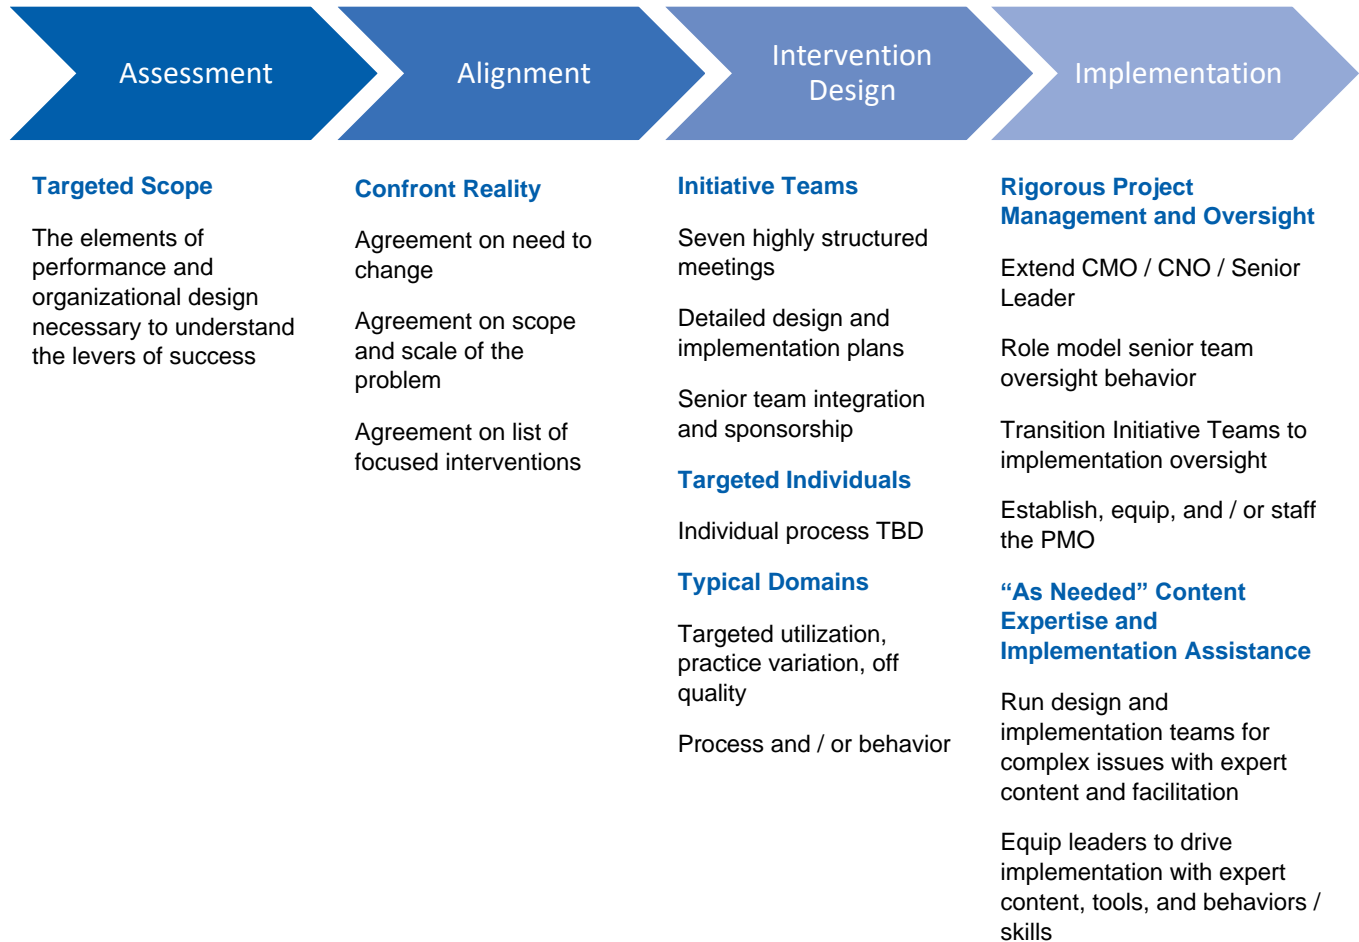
Assessment

Alignment

Intervention Design

Implementation

Targeted Scope

The elements of performance and organizational design necessary to understand the levers of success

Confront Reality

Agreement on need to change

Agreement on scope and scale of the problem

Agreement on list of focused interventions

Initiative Teams

Seven highly structured meetings

Detailed design and implementation plans

Senior team integration and sponsorship

Targeted Individuals

Individual process TBD

Typical Domains

Targeted utilization, practice variation, off quality

Process and / or behavior

Rigorous Project Management and Oversight

Extend CMO / CNO / Senior Leader

Role model senior team oversight behavior

Transition Initiative Teams to implementation oversight

Establish, equip, and / or staff the PMO

“As Needed” Content Expertise and Implementation Assistance

Run design and implementation teams for complex issues with expert content and facilitation

Equip leaders to drive implementation with expert content, tools, and behaviors / skills